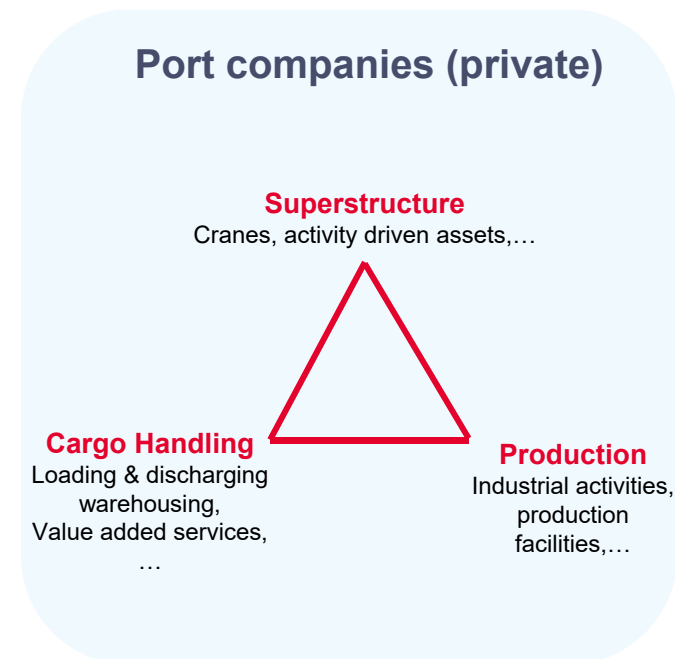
Port companies (private)

Superstructure
Cranes, activity driven assets,…

Cargo Handling
Loading & discharging warehousing,
Value added services,
…

Production
Industrial activities, production facilities,…